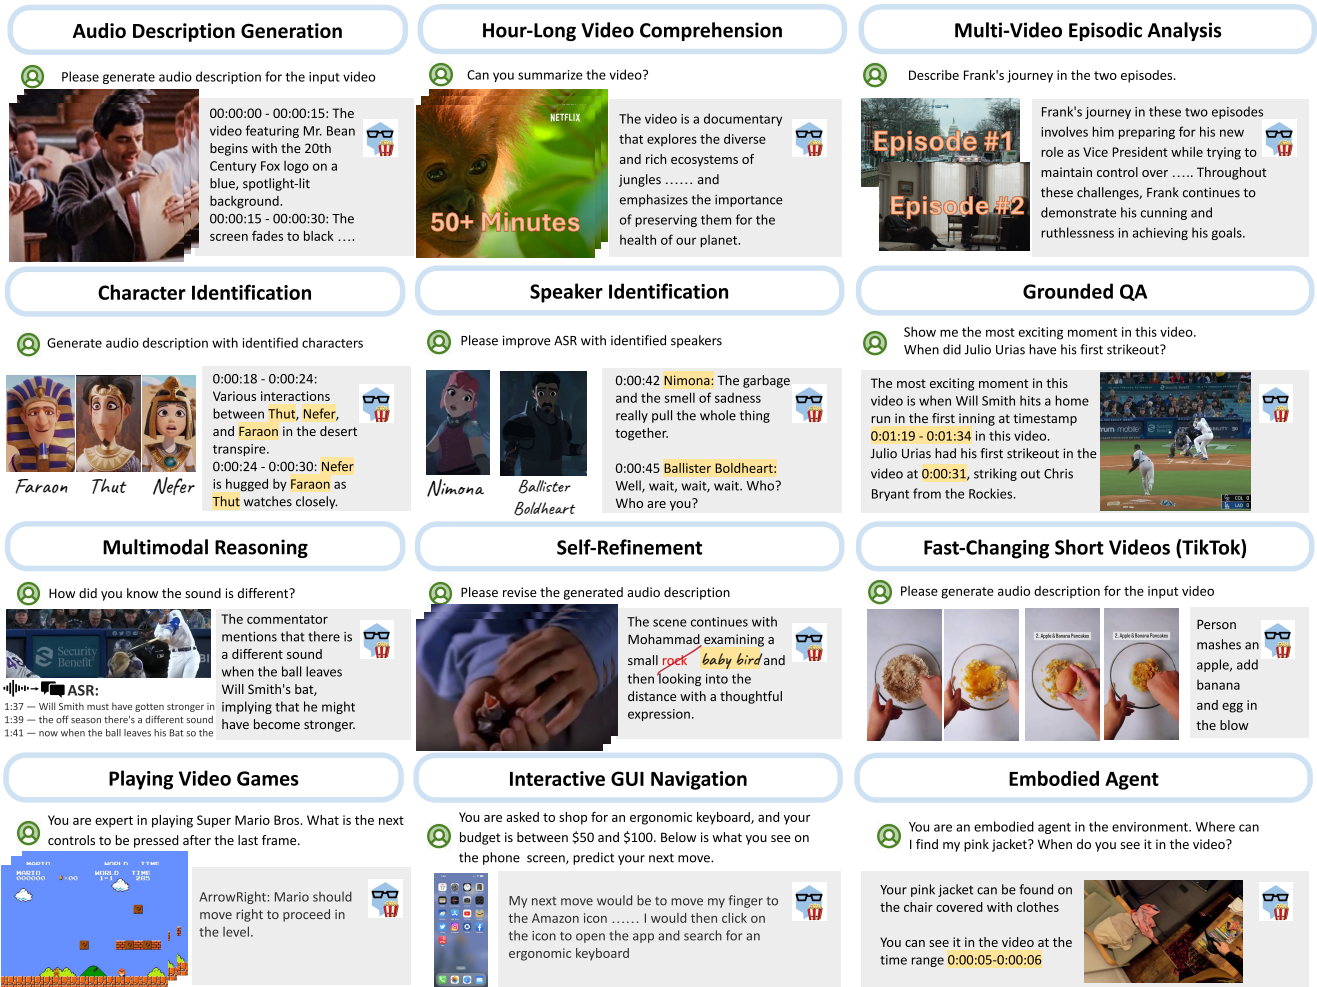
Audio Description Generation

Please generate audio description for the input video

00:00:00 - 00:00:15: The video featuring Mr. Bean begins with the 20th Century Fox logo on a blue, spotlight-lit background.
00:00:15 - 00:00:30: The screen fades to black ….

Hour-Long Video Comprehension

Can you summarize the video?

NETFLIX

50+ Minutes

The video is a documentary that explores the diverse and rich ecosystems of jungles …… and emphasizes the importance of preserving them for the health of our planet.

Multi-Video Episodic Analysis

Describe Frank's journey in the two episodes.

Episode #1

Episode #2

Frank's journey in these two episodes involves him preparing for his new role as Vice President while trying to maintain control over ….. Throughout these challenges, Frank continues to demonstrate his cunning and ruthlessness in achieving his goals.

Character Identification

Generate audio description with identified characters

Faraon Thut Nefer

0:00:18 - 0:00:24: Various interactions between Thut, Nefer, and Faraon in the desert transpire.
0:00:24 - 0:00:30: Nefer is hugged by Faraon as Thut watches closely.

Speaker Identification

Please improve ASR with identified speakers

Nimona Ballister Boldheart

0:00:42 Nimona: The garbage and the smell of sadness really pull the whole thing together.

0:00:45 Ballister Boldheart: Well, wait, wait, wait. Who? Who are you?

Grounded QA

Show me the most exciting moment in this video.
When did Julio Urias have his first strikeout?

The most exciting moment in this video is when Will Smith hits a home run in the first inning at timestamp 0:01:19 - 0:01:34 in this video.
Julio Urias had his first strikeout in the video at 0:00:31, striking out Chris Bryant from the Rockies.

Multimodal Reasoning

How did you know the sound is different?

Security Benefit

ASR:
1:37 — Will Smith must have gotten stronger in
1:39 — the off season there's a different sound
1:41 — now when the ball leaves his Bat so the

The commentator mentions that there is a different sound when the ball leaves Will Smith's bat, implying that he might have become stronger.

Self-Refinement

Please revise the generated audio description

The scene continues with Mohammad examining a small rock baby bird and then looking into the distance with a thoughtful expression.

Fast-Changing Short Videos (TikTok)

Please generate audio description for the input video

2. Apple & Banana Pancakes
2. Apple & Banana Pancakes

Person mashes an apple, add banana and egg in the blow

Playing Video Games

You are expert in playing Super Mario Bros. What is the next controls to be pressed after the last frame.

MARIO 000000 ×00 WORLD 1-1 TIME 285

ArrowRight: Mario should move right to proceed in the level.

Interactive GUI Navigation

You are asked to shop for an ergonomic keyboard, and your budget is between $50 and $100. Below is what you see on the phone screen, predict your next move.

My next move would be to move my finger to the Amazon icon …… I would then click on the icon to open the app and search for an ergonomic keyboard

Embodied Agent

You are an embodied agent in the environment. Where can I find my pink jacket? When do you see it in the video?

Your pink jacket can be found on the chair covered with clothes

You can see it in the video at the time range 0:00:05-0:00:06